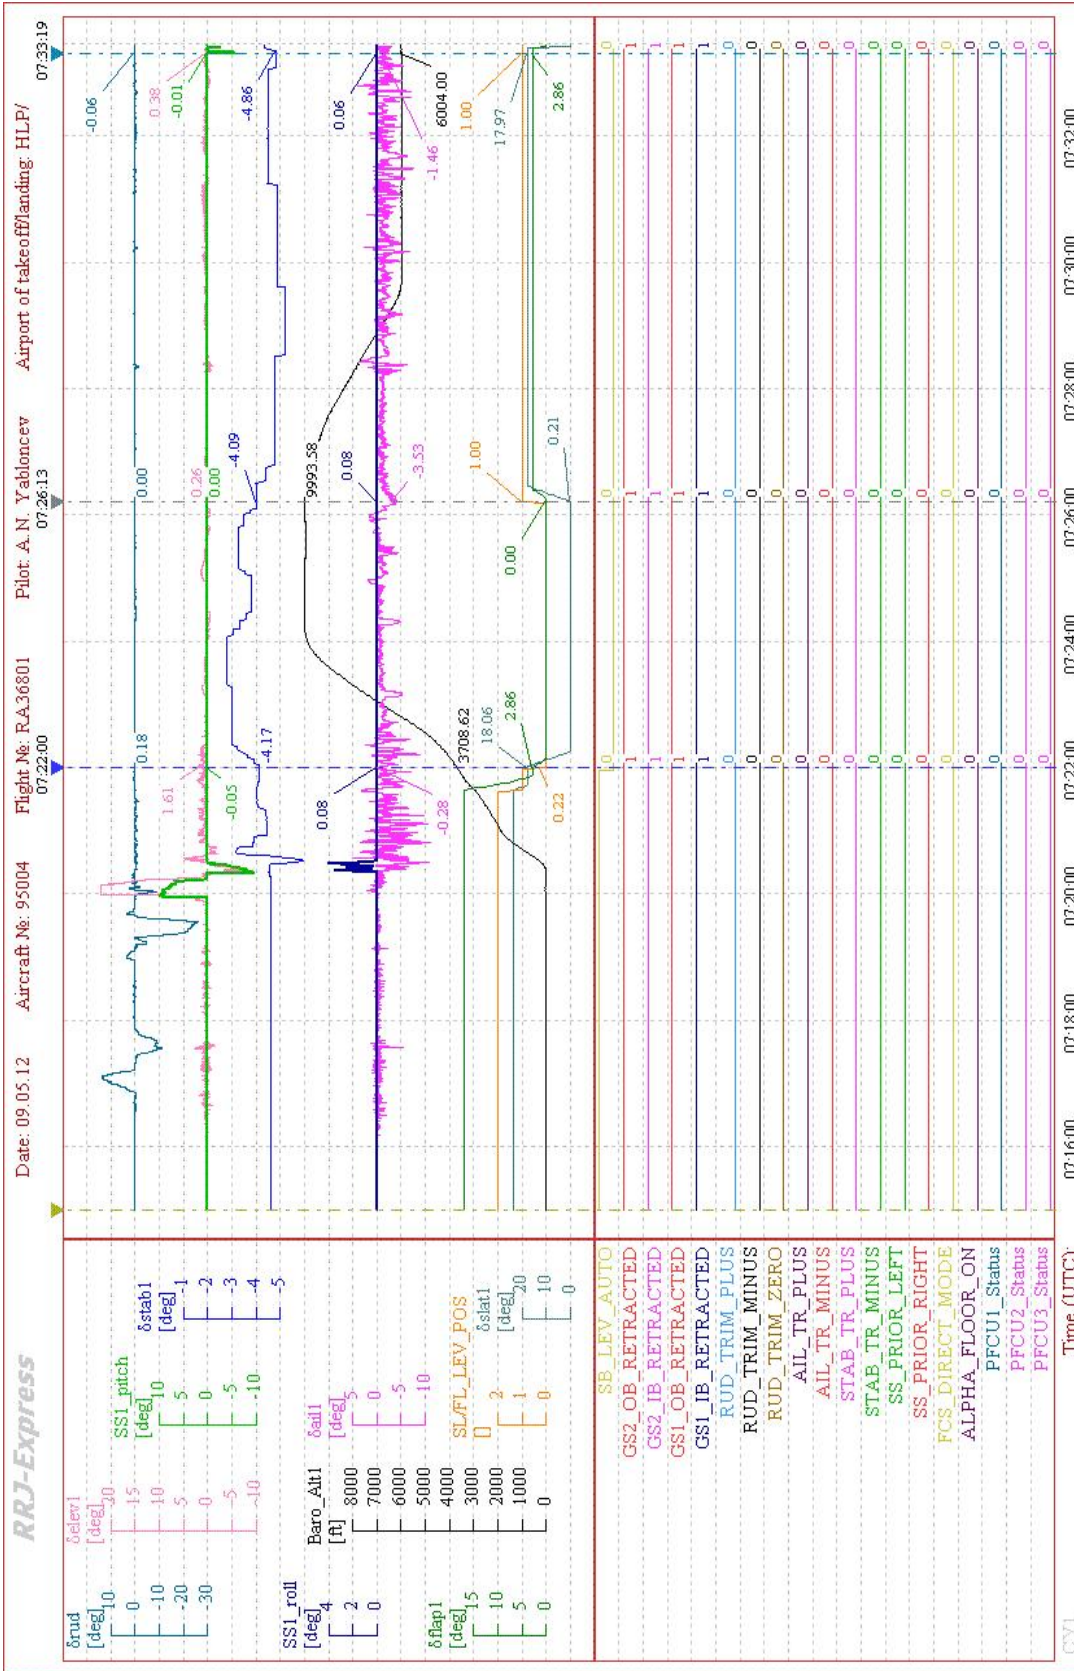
Date: 09.05.12 Aircraft № 95004 Flight № RA36801 Pilot: A.N. Yabloncev Airport of takeoff/landing: HLP/

RRJ-Express

δrud [deg] 10 0 -10 -20 -30

δelev1 [deg] 20 15 10 5 0 -5 -10

SS1_pitch [deg] 10 5 0 -5 -10

δstab1 [deg] 1 -2 -3 -4 -5

SS1_roll [deg] 4 2 0

Baro_Alt1 [ft] 8000 7000 6000 5000 4000 3000 2000 1000 0

δail1 [deg] 5 0 -5 -10

δflap1 [deg] 15 10 5 0

SL/FL_LEV_POS [] 2 1 0

δslat1 [deg] 20 10 0

SB_LEV_AUTO
GS2_OB_RETRACTED
GS2_IB_RETRACTED
GS1_OB_RETRACTED
GS1_IB_RETRACTED
RUD_TRIM_PLUS
RUD_TRIM_MINUS
RUD_TRIM_ZERO
AIL_TR_PLUS
AIL_TR_MINUS
STAB_TR_PLUS
STAB_TR_MINUS
SS_PRIOR_LEFT
SS_PRIOR_RIGHT
FCS_DIRECT_MODE
ALPHA_FLOOR_ON
PFCU1_Status
PFCU2_Status
PFCU3_Status
Time (UTC):

07:22:00 07:26:13 07:33:19

0.18 1.61 -0.05 -4.17 0.08 -0.28 3708.62 18.06 2.86 0.22

0.00 -0.26 0.00 -4.09 9993.58 0.08 -3.53 1.00 0.00 0.21

-0.06 0.38 -0.01 -4.86 0.06 6004.00 -1.46 1.00 17.97 2.86

0 1 1 1 1 0 0 0 0 0 0 0 0 0 0 0 0 0 0

07:16:00 07:18:00 07:20:00 07:22:00 07:24:00 07:26:00 07:28:00 07:30:00 07:32:00